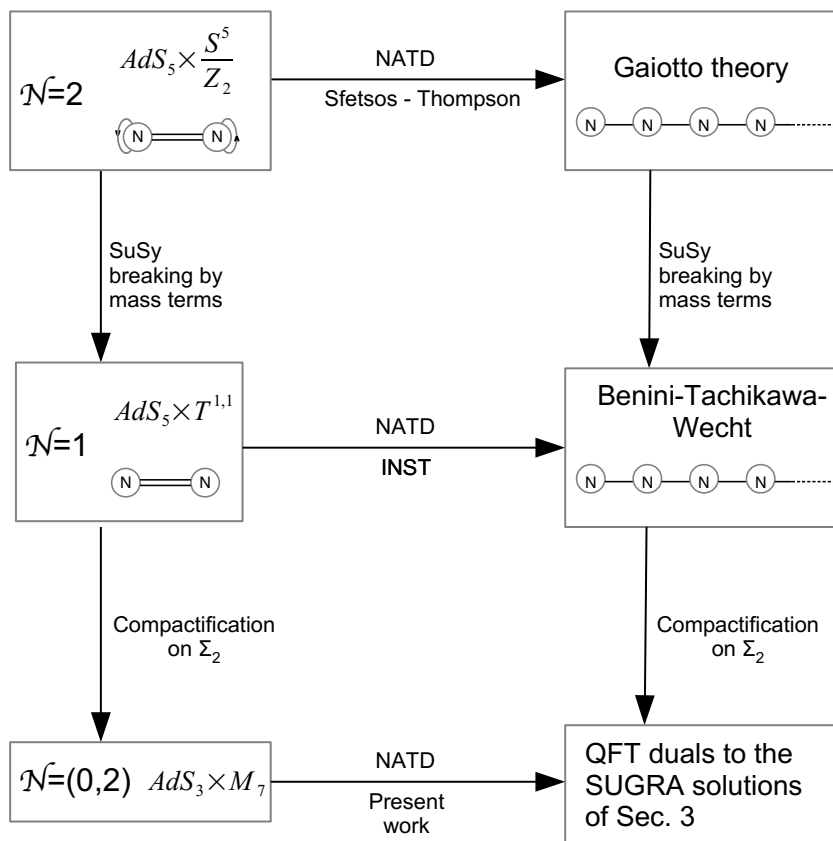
$\mathcal{N}$=2 $AdS_5\times\frac{S^5}{Z_2}$

N N

NATD

Sfetsos - Thompson

Gaiotto theory

N N N N

SuSy breaking by mass terms

SuSy breaking by mass terms

$\mathcal{N}$=1 $AdS_5\times T^{1,1}$

N N

NATD

INST

Benini-Tachikawa-Wecht

N N N N

Compactification on $\Sigma_2$

Compactification on $\Sigma_2$

$\mathcal{N}$=(0,2) $AdS_3\times M_7$

NATD

Present work

QFT duals to the SUGRA solutions of Sec. 3